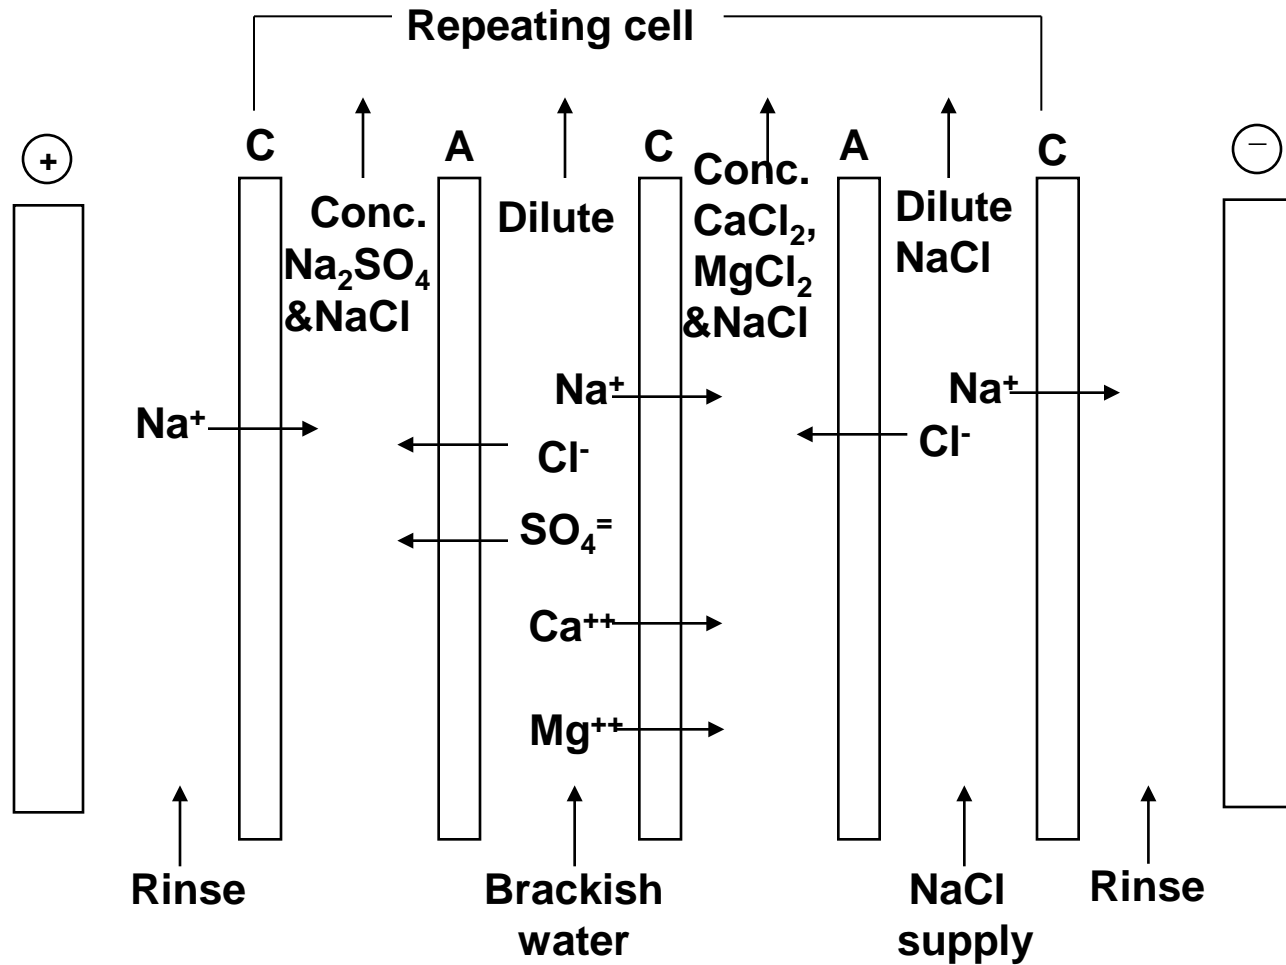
Repeating cell

+

C

Conc. $Na_2SO_4$ &NaCl

A

Dilute

C

Conc. $CaCl_2$, $MgCl_2$ &NaCl

A

Dilute NaCl

C

−

$Na^+$

$Na^+$

$Cl^-$

$SO_4^=$

$Ca^{++}$

$Mg^{++}$

$Na^+$

$Cl^-$

Rinse

Brackish water

NaCl supply

Rinse